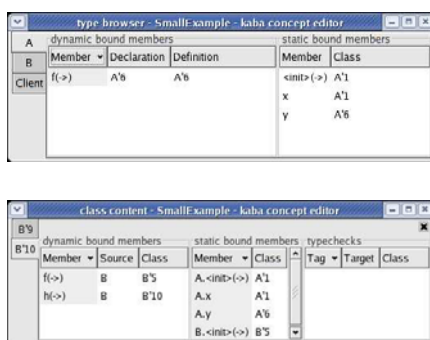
type browser - SmallExample - kaba concept editor

A
B
Client

dynamic bound members

| Member | Declaration | Definition |
|---|---|---|
| f(->) | A'6 | A'6 |

static bound members

| Member | Class |
|---|---|
| <init>(->) | A'1 |
| x | A'1 |
| y | A'6 |

class content - SmallExample - kaba concept editor

B'9
B'10

dynamic bound members

| Member | Source | Class |
|---|---|---|
| f(->) | B | B'5 |
| h(->) | B | B'10 |

static bound members

| Member | Class |
|---|---|
| A.<init>(->) | A'1 |
| A.x | A'1 |
| A.y | A'6 |
| B.<init>(->) | B'5 |

typechecks

| Tag | Target | Class |
|---|---|---|